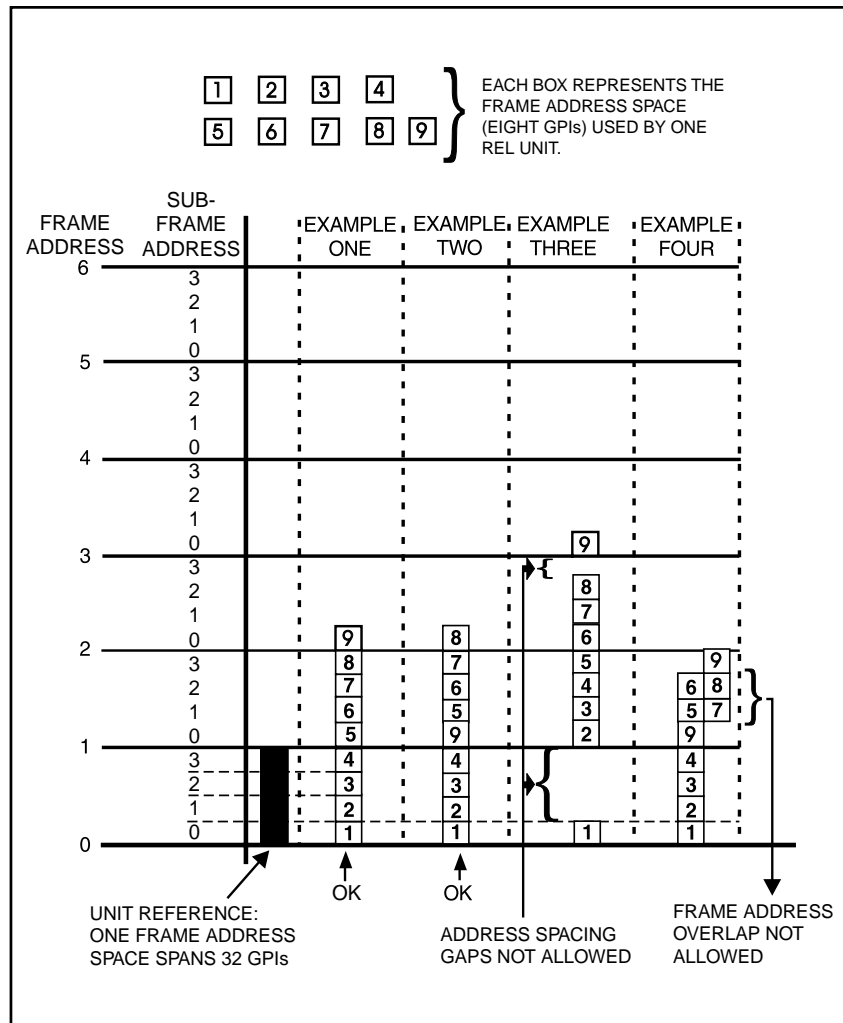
1 2 3 4
5 6 7 8 9

EACH BOX REPRESENTS THE FRAME ADDRESS SPACE (EIGHT GPIs) USED BY ONE REL UNIT.

FRAME ADDRESS

SUB-FRAME ADDRESS

EXAMPLE ONE

EXAMPLE TWO

EXAMPLE THREE

EXAMPLE FOUR

6
3
2
1
0
5
3
2
1
0
4
3
2
1
0
3
3
2
1
0
2
3
2
1
0
1
3
2
1
0
0

9
8
7
6
5
4
3
2
1

8
7
6
5
9
4
3
2
1

9
8
7
6
5
4
3
2
1

9
6 8
5 7
9
4
3
2
1

OK

OK

UNIT REFERENCE: ONE FRAME ADDRESS SPACE SPANS 32 GPIs

ADDRESS SPACING GAPS NOT ALLOWED

FRAME ADDRESS OVERLAP NOT ALLOWED